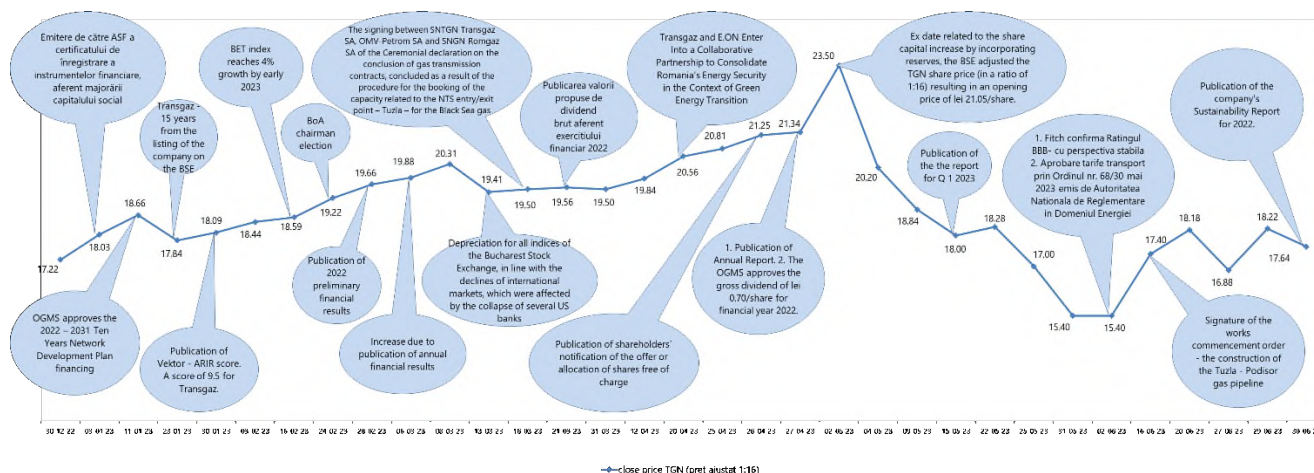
Emitere de către ASF a certificatului de înregistrare a instrumentelor financiare, aferent majorării capitalului social

Transgaz - 15 years from the listing of the company on the BSE

BET index reaches 4% growth by early 2023

BoA chairman election

The signing between SNTGN Transgaz SA, OMV Petrom SA and SNGN Romgaz SA of the Ceremonial declaration on the conclusion of gas transmission contracts, concluded as a result of the procedure for the booking of the capacity related to the NTS entry/exit point – Tuzla – for the Black Sea gas

Publicarea valorii propuse de dividend brut aferent exercitiului financiar 2022

Transgaz and E.ON Enter Into a Collaborative Partnership to Consolidate Romania's Energy Security in the Context of Green Energy Transition

Ex date related to the share capital increase by incorporating reserves, the BSE adjusted the TGN share price (in a ratio of 1:16) resulting in an opening price of lei 21.05/share.

Publication of the company's Sustainability Report for 2022.

Publication of the the report for Q 1 2023

1. Fitch confirma Ratingul BBB- cu perspectiva stabila 2. Aprobare tarife transport prin Ordinul nr. 68/30 mai 2023 emis de Autoritatea Nationala de Reglementare in Domeniul Energiei

17.22 18.03 18.66 17.84 18.09 18.44 18.59 19.22 19.66 19.88 20.31 19.41 19.50 19.56 19.50 19.84 20.56 20.81 21.25 21.34 23.50 20.20 18.84 18.00 18.28 17.00 15.40 15.40 17.40 18.18 16.88 18.22 17.64

OGMS approves the 2022 – 2031 Ten Years Network Development Plan financing

Publication of Vektor - ARIR score. A score of 9.5 for Transgaz.

Publication of 2022 preliminary financial results

Increase due to publication of annual financial results

Depreciation for all indices of the Bucharest Stock Exchange, in line with the declines of international markets, which were affected by the collapse of several US banks

Publication of shareholders' notification of the offer or allocation of shares free of charge

1. Publication of Annual Report. 2. The OGMS approves the gross dividend of lei 0.70/share for financial year 2022.

Signature of the works commencement order - the construction of the Tuzla - Podisor gas pipeline

30 12 22 | 03 01 23 | 11 01 23 | 23 01 23 | 30 01 23 | 09 02 23 | 16 02 23 | 24 02 23 | 28 02 23 | 06 03 23 | 08 03 23 | 13 03 23 | 16 03 23 | 24 03 23 | 31 03 23 | 12 04 23 | 20 04 23 | 25 04 23 | 26 04 23 | 27 04 23 | 02 05 23 | 04 05 23 | 09 05 23 | 15 05 23 | 22 05 23 | 25 05 23 | 31 05 23 | 02 06 23 | 14 06 23 | 20 06 23 | 27 06 23 | 29 06 23 | 30 06 2

close price TGN (pret ajustat 1:16)